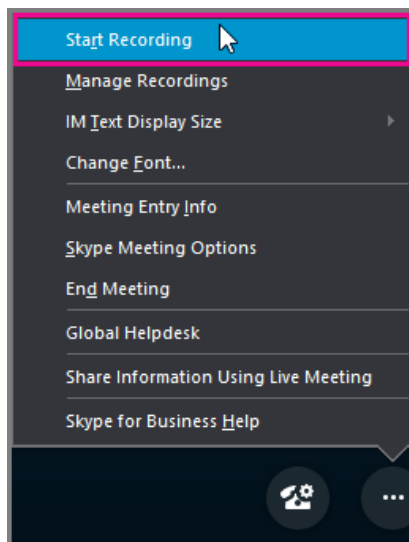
Start Recording

Manage Recordings

IM Text Display Size

Change Font...

Meeting Entry Info

Skype Meeting Options

End Meeting

Global Helpdesk

Share Information Using Live Meeting

Skype for Business Help